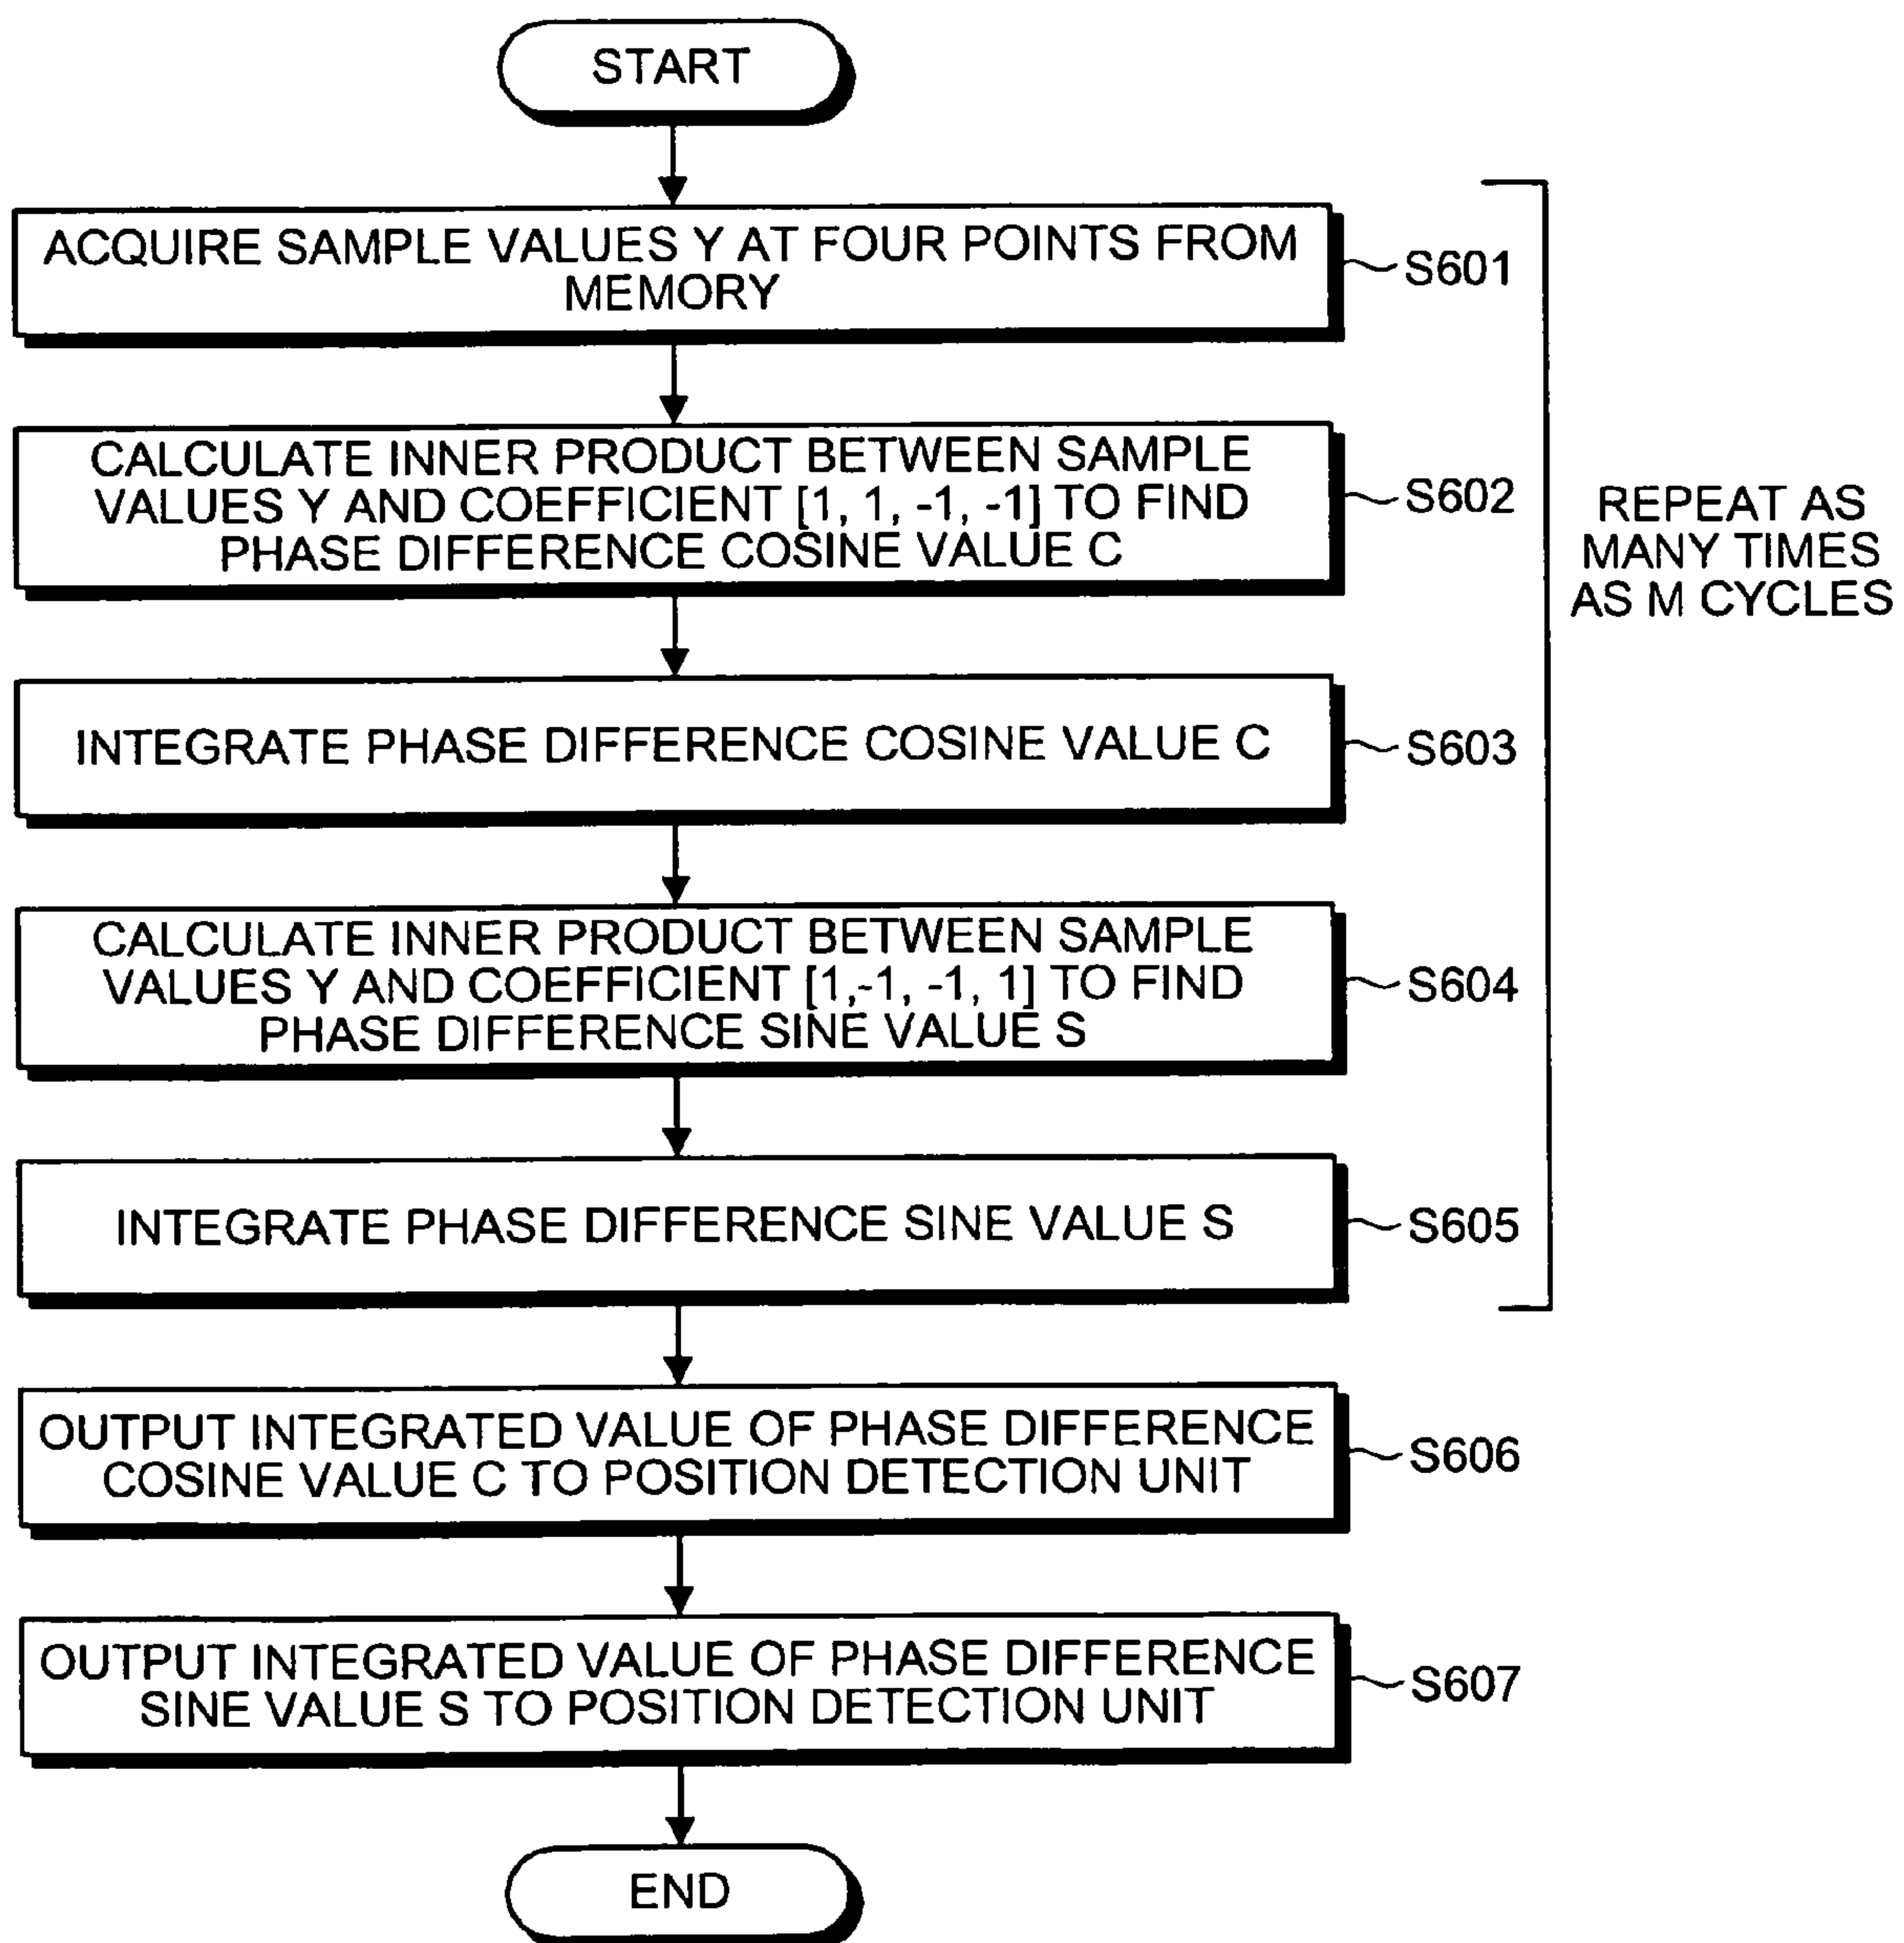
START

ACQUIRE SAMPLE VALUES Y AT FOUR POINTS FROM MEMORY

S601

CALCULATE INNER PRODUCT BETWEEN SAMPLE VALUES Y AND COEFFICIENT [1, 1, -1, -1] TO FIND PHASE DIFFERENCE COSINE VALUE C

S602

INTEGRATE PHASE DIFFERENCE COSINE VALUE C

S603

CALCULATE INNER PRODUCT BETWEEN SAMPLE VALUES Y AND COEFFICIENT [1,-1, -1, 1] TO FIND PHASE DIFFERENCE SINE VALUE S

S604

INTEGRATE PHASE DIFFERENCE SINE VALUE S

S605

REPEAT AS MANY TIMES AS M CYCLES

OUTPUT INTEGRATED VALUE OF PHASE DIFFERENCE COSINE VALUE C TO POSITION DETECTION UNIT

S606

OUTPUT INTEGRATED VALUE OF PHASE DIFFERENCE SINE VALUE S TO POSITION DETECTION UNIT

S607

END